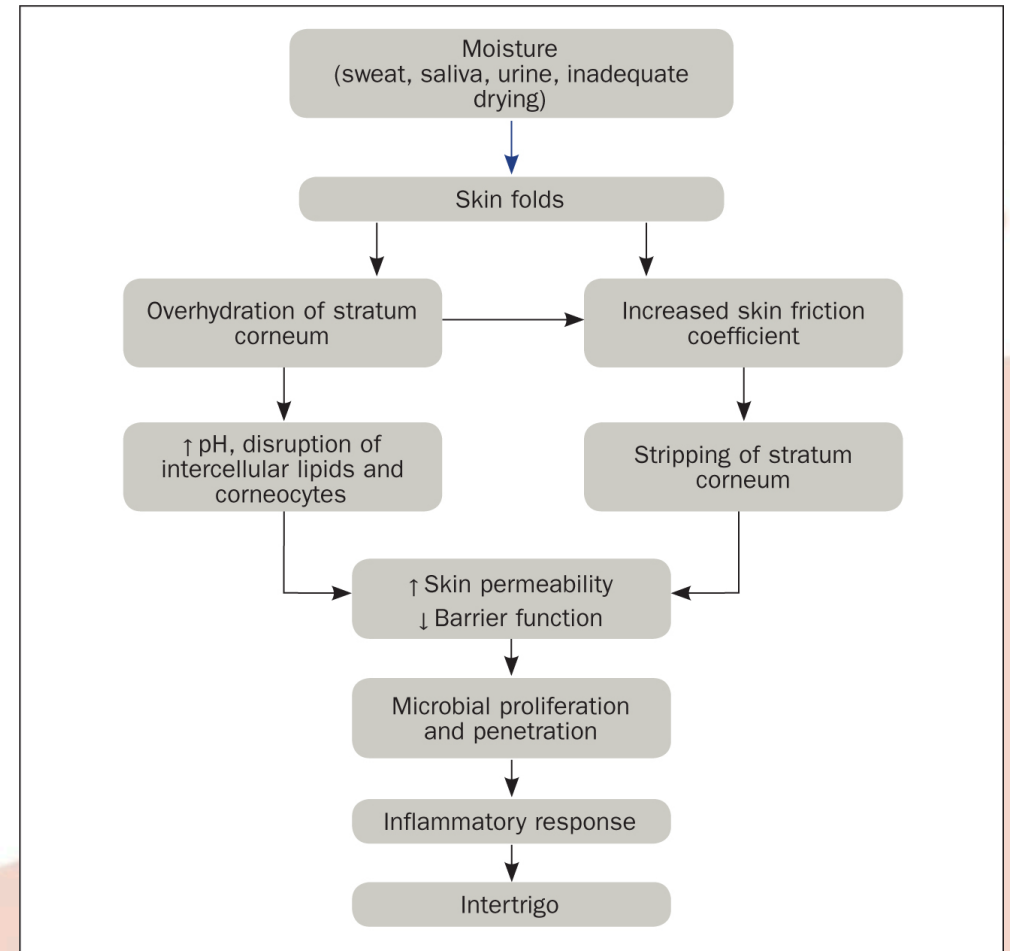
Moisture
(sweat, saliva, urine, inadequate drying)

Skin folds

Overhydration of stratum corneum

Increased skin friction coefficient

↑ pH, disruption of intercellular lipids and corneocytes

Stripping of stratum corneum

↑ Skin permeability
↓ Barrier function

Microbial proliferation and penetration

Inflammatory response

Intertrigo